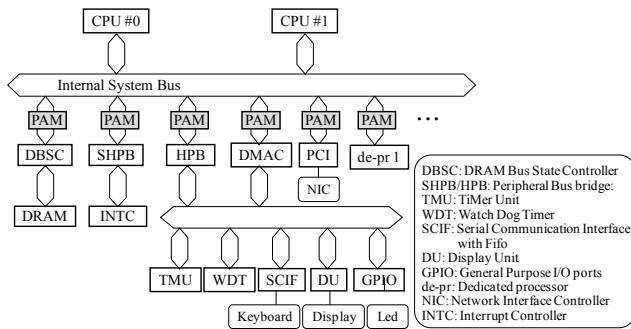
CPU #0

CPU #1

Internal System Bus

PAM

PAM

PAM

PAM

PAM

PAM

...

DBSC

SHPB

HPB

DMAC

PCI

de-pr 1

NIC

DRAM

INTC

TMU

WDT

SCIF

DU

GPIO

Keyboard

Display

Led

DBSC: DRAM Bus State Controller
SHPB/HPB: Peripheral Bus bridge:
TMU: TiMer Unit
WDT: Watch Dog Timer
SCIF: Serial Communication Interface with Fifo
DU: Display Unit
GPIO: General Purpose I/O ports
de-pr: Dedicated processor
NIC: Network Interface Controller
INTC: Interrupt Controller